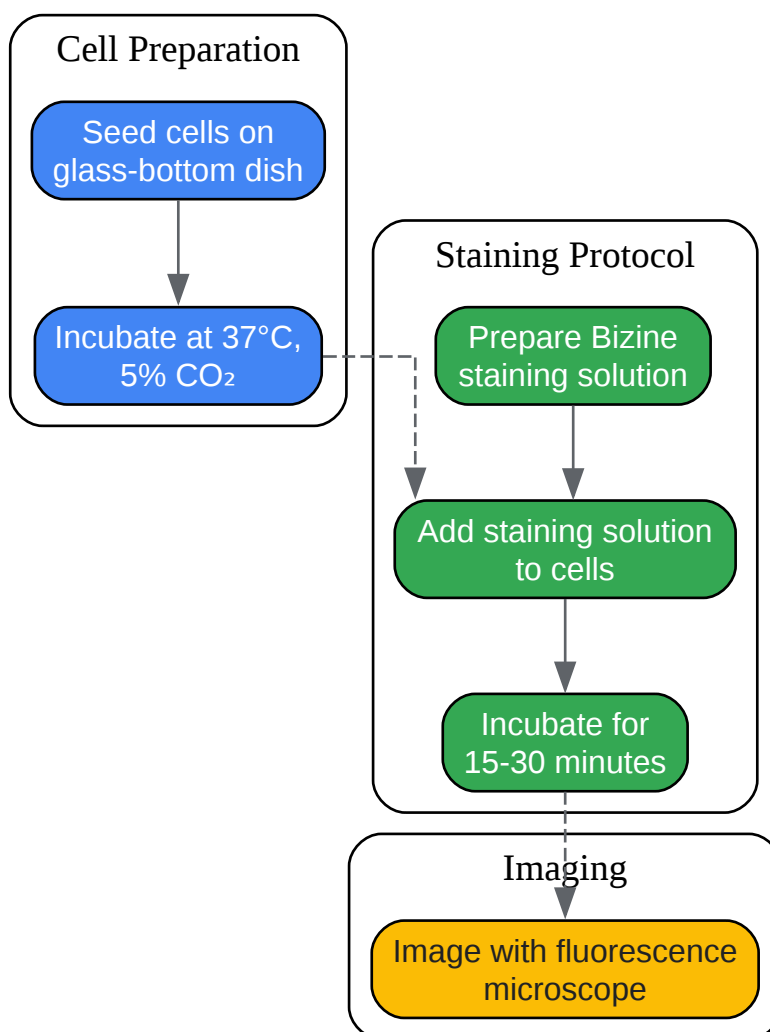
Cell Preparation

Seed cells on glass-bottom dish

Incubate at 37°C, 5% $CO_2$

Staining Protocol

Prepare Bizine staining solution

Add staining solution to cells

Incubate for 15-30 minutes

Imaging

Image with fluorescence microscope